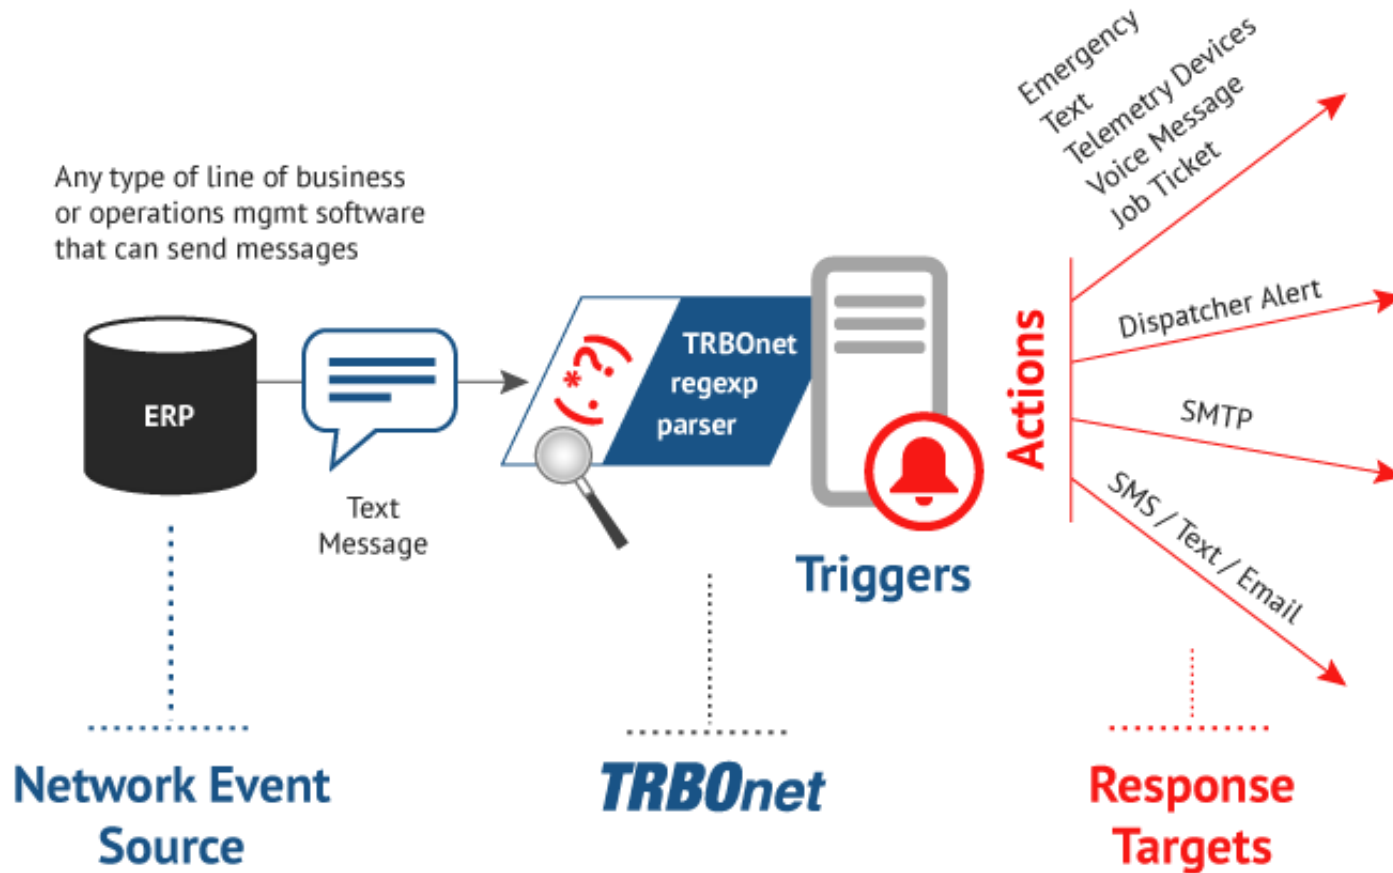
Any type of line of business or operations mgmt software that can send messages

ERP

Text Message

(.*?)

TRBOnet regexp parser

Triggers

Actions

Emergency
Text
Telemetry Devices
Voice Message
Job Ticket

Dispatcher Alert

SMTP

SMS / Text / Email

Network Event Source

TRBOnet

Response Targets